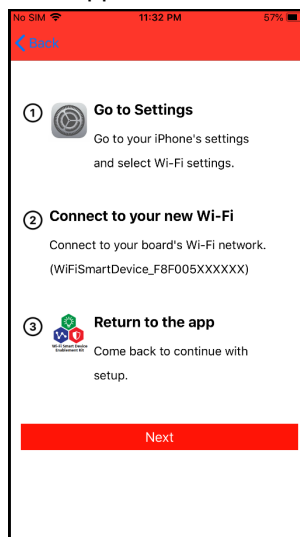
No SIM 11:32 PM 57%

Back

① Go to Settings
Go to your iPhone's settings and select Wi-Fi settings.

② Connect to your new Wi-Fi
Connect to your board's Wi-Fi network. (WiFiSmartDevice_F8F005XXXXXX)

③ Return to the app
Come back to continue with setup.

Wi-Fi Smart Device Enablement Kit

Next